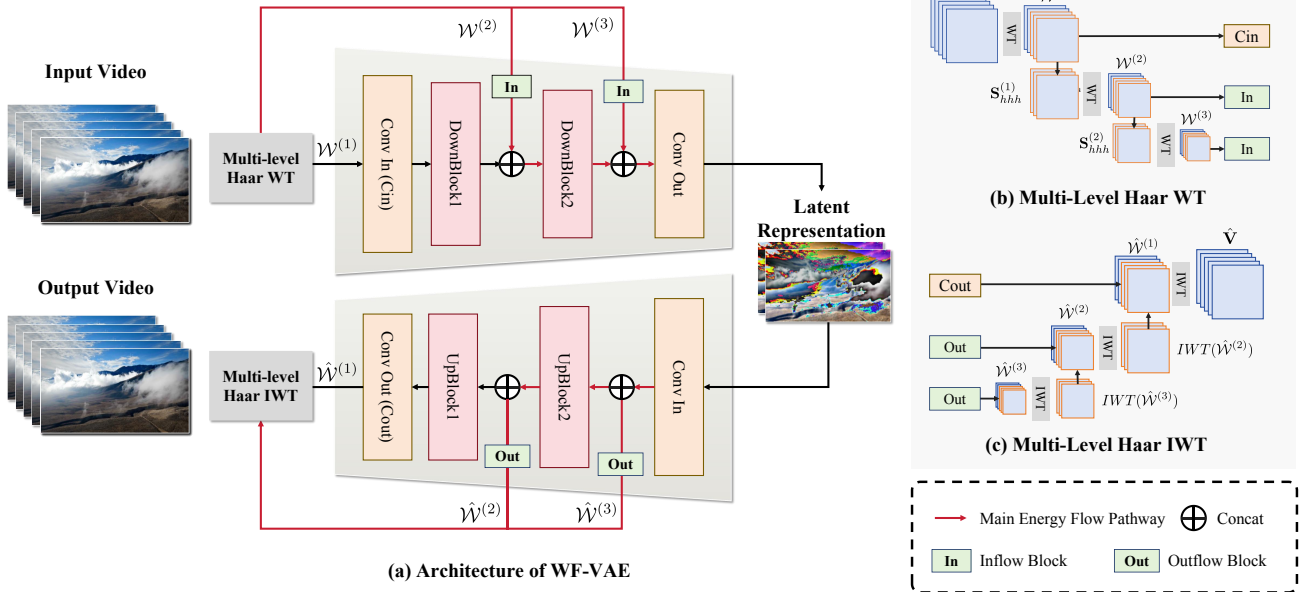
Input Video

Output Video

$\mathcal{W}^{(2)}$ $\mathcal{W}^{(3)}$

In In

Multi-level Haar WT

$\mathcal{W}^{(1)}$

Conv In (Cin)

DownBlock1

DownBlock2

Conv Out

Latent Representation

Multi-level Haar IWT

$\hat{\mathcal{W}}^{(1)}$

Conv Out (Cout)

UpBlock1

UpBlock2

Conv In

Out Out

$\hat{\mathcal{W}}^{(2)}$ $\hat{\mathcal{W}}^{(3)}$

(a) Architecture of WF-VAE

WT

Cin

$\mathcal{W}^{(2)}$

$\mathbf{S}_{hhh}^{(1)}$

WT

In

$\mathcal{W}^{(3)}$

$\mathbf{S}_{hhh}^{(2)}$

WT

In

(b) Multi-Level Haar WT

$\hat{\mathcal{W}}^{(1)}$ $\hat{\mathbf{V}}$

Cout

IWT

$\hat{\mathcal{W}}^{(2)}$

Out

IWT

$IWT(\hat{\mathcal{W}}^{(2)})$

$\hat{\mathcal{W}}^{(3)}$

Out

IWT

$IWT(\hat{\mathcal{W}}^{(3)})$

(c) Multi-Level Haar IWT

Main Energy Flow Pathway Concat

In Inflow Block Out Outflow Block